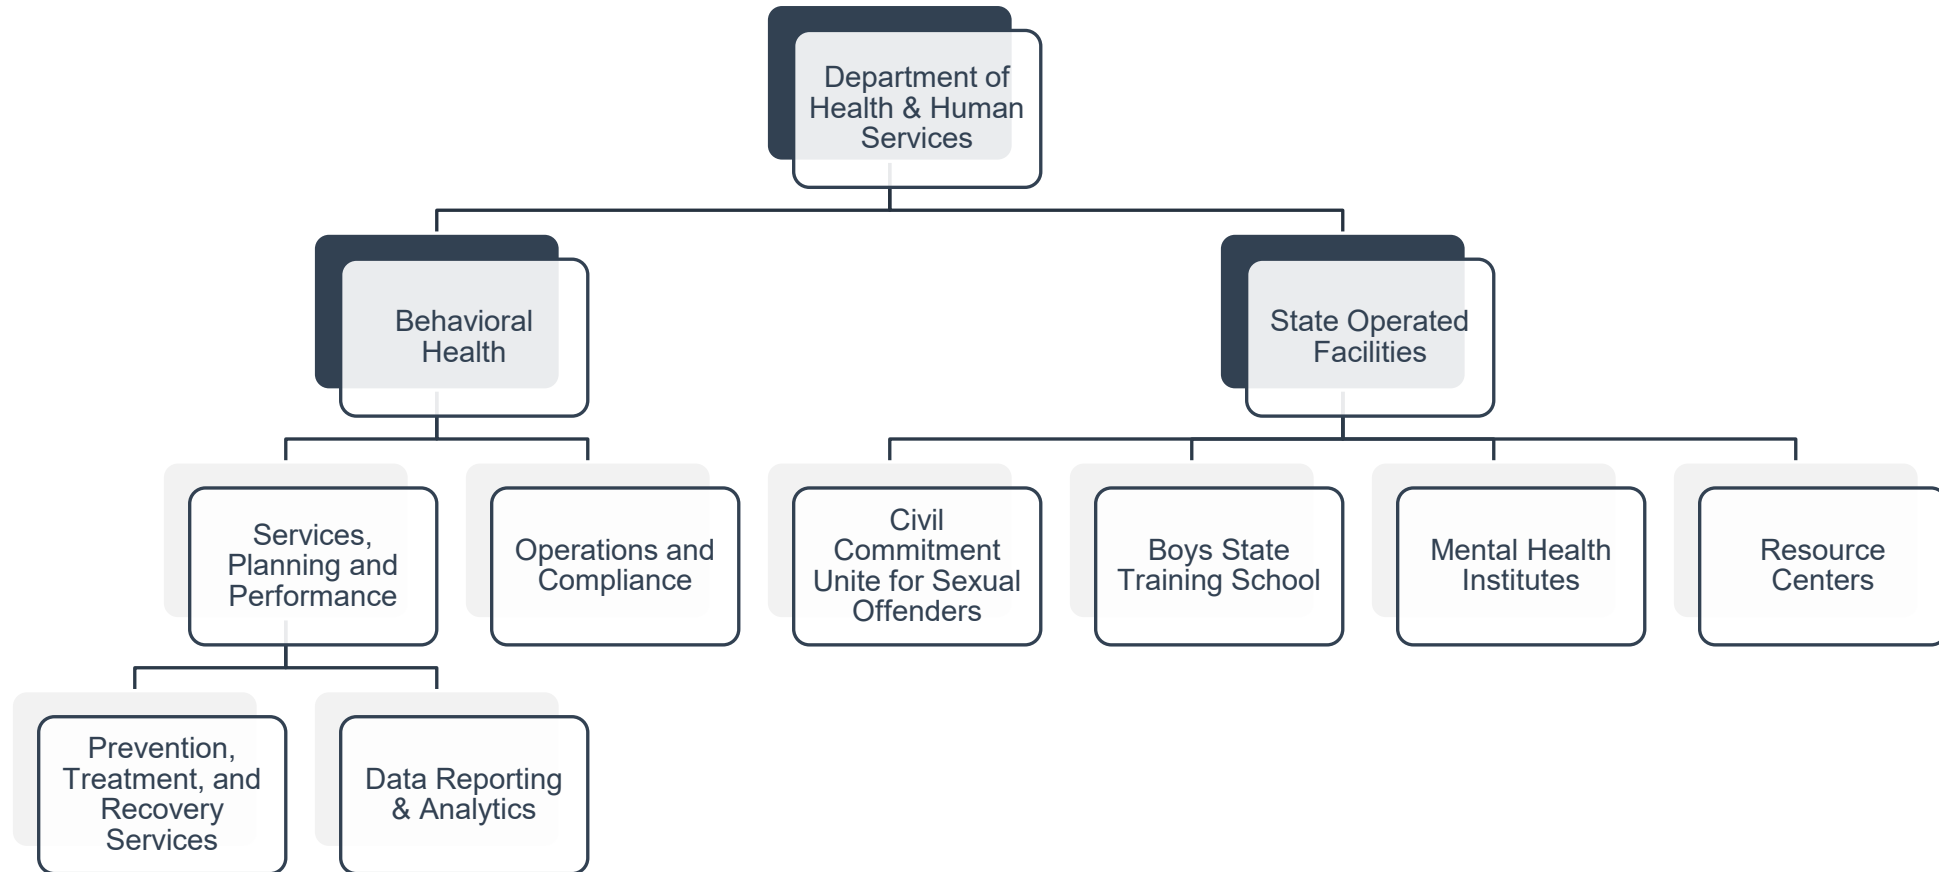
Department of Health & Human Services

Behavioral Health

State Operated Facilities

Services, Planning and Performance

Operations and Compliance

Civil Commitment Unite for Sexual Offenders

Boys State Training School

Mental Health Institutes

Resource Centers

Prevention, Treatment, and Recovery Services

Data Reporting & Analytics